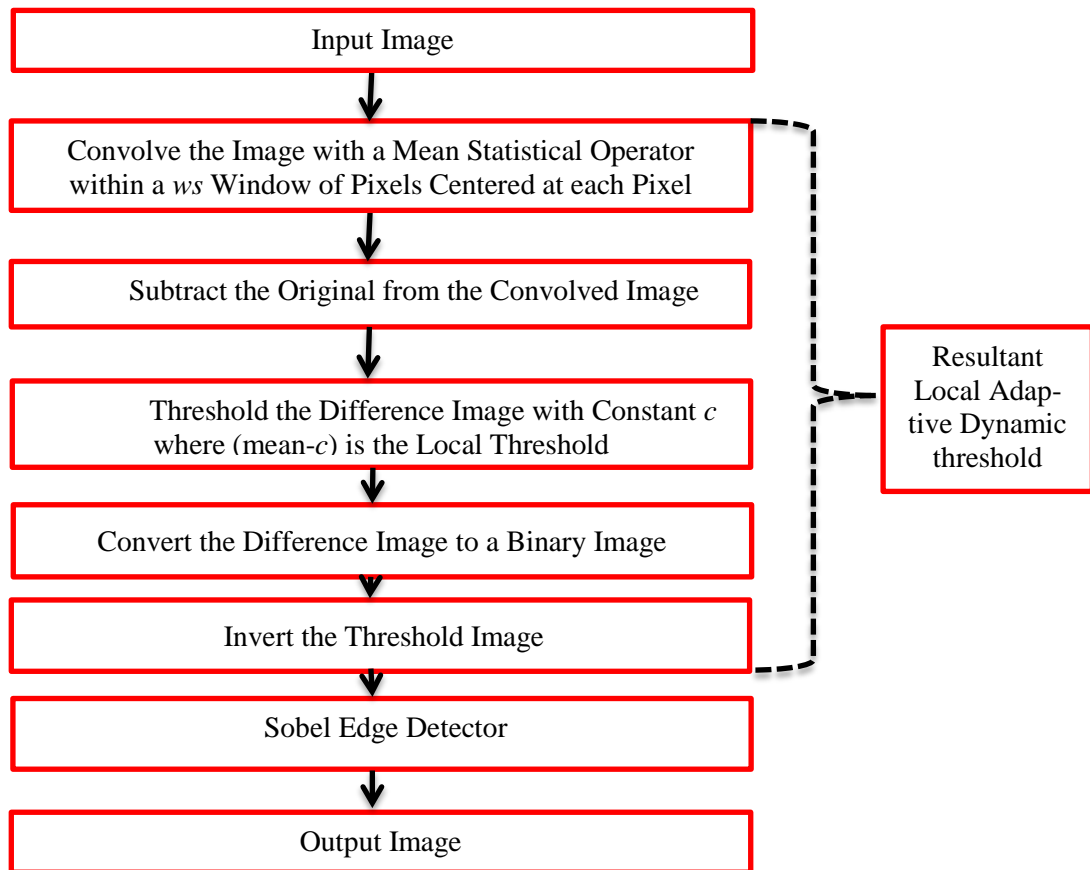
Input Image

Convolve the Image with a Mean Statistical Operator within a *ws* Window of Pixels Centered at each Pixel

Subtract the Original from the Convolved Image

Threshold the Difference Image with Constant *c* where (mean-*c*) is the Local Threshold

Convert the Difference Image to a Binary Image

Invert the Threshold Image

Sobel Edge Detector

Output Image

Resultant Local Adaptive Dynamic threshold